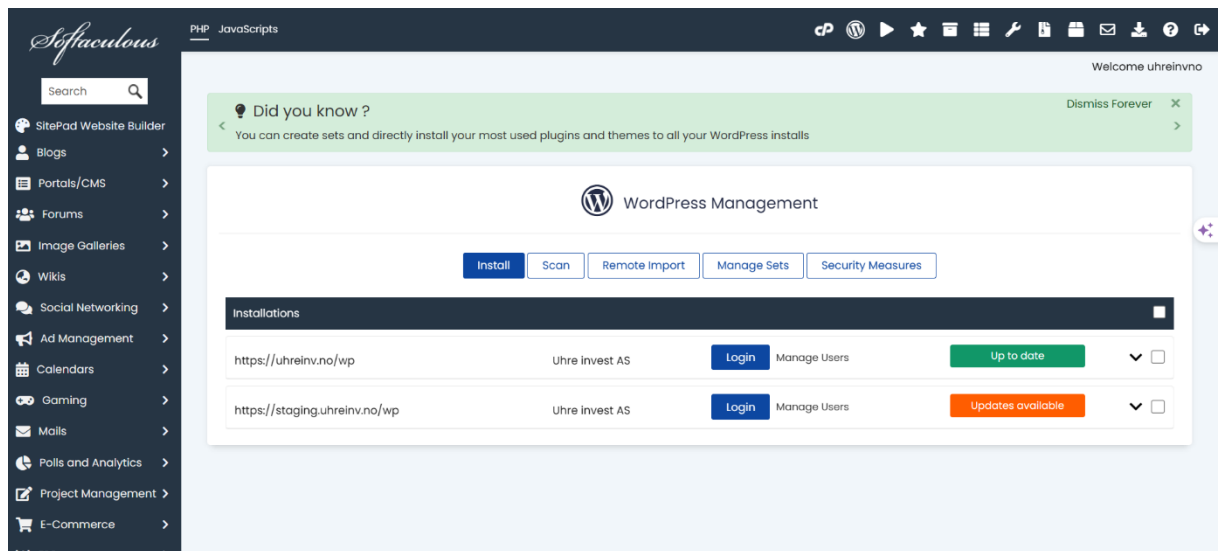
Softaculous

PHP JavaScripts

Welcome uhreinvno

Search

SitePad Website Builder
Blogs
Portals/CMS
Forums
Image Galleries
Wikis
Social Networking
Ad Management
Calendars
Gaming
Mails
Polls and Analytics
Project Management
E-Commerce

Did you know ?
You can create sets and directly install your most used plugins and themes to all your WordPress installs
Dismiss Forever

WordPress Management

Install | Scan | Remote Import | Manage Sets | Security Measures

| Installations | | | | |
|---|---|---|---|---|
| https://uhreinv.no/wp | Uhre invest AS | Login | Manage Users | Up to date |
| https://staging.uhreinv.no/wp | Uhre invest AS | Login | Manage Users | Updates available |